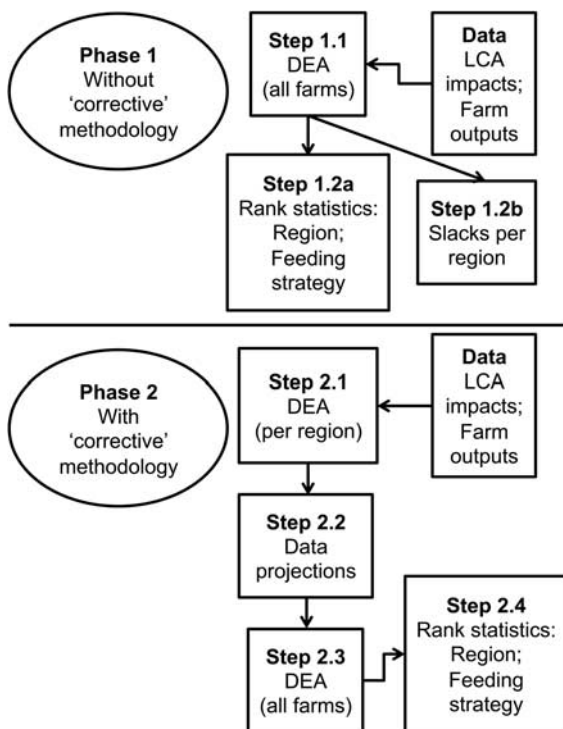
Phase 1
Without 'corrective' methodology

Step 1.1
DEA
(all farms)

Data
LCA impacts;
Farm outputs

Step 1.2a
Rank statistics:
Region;
Feeding strategy

Step 1.2b
Slacks per region

Phase 2
With 'corrective' methodology

Step 2.1
DEA
(per region)

Data
LCA impacts;
Farm outputs

Step 2.2
Data projections

Step 2.3
DEA
(all farms)

Step 2.4
Rank statistics:
Region;
Feeding strategy